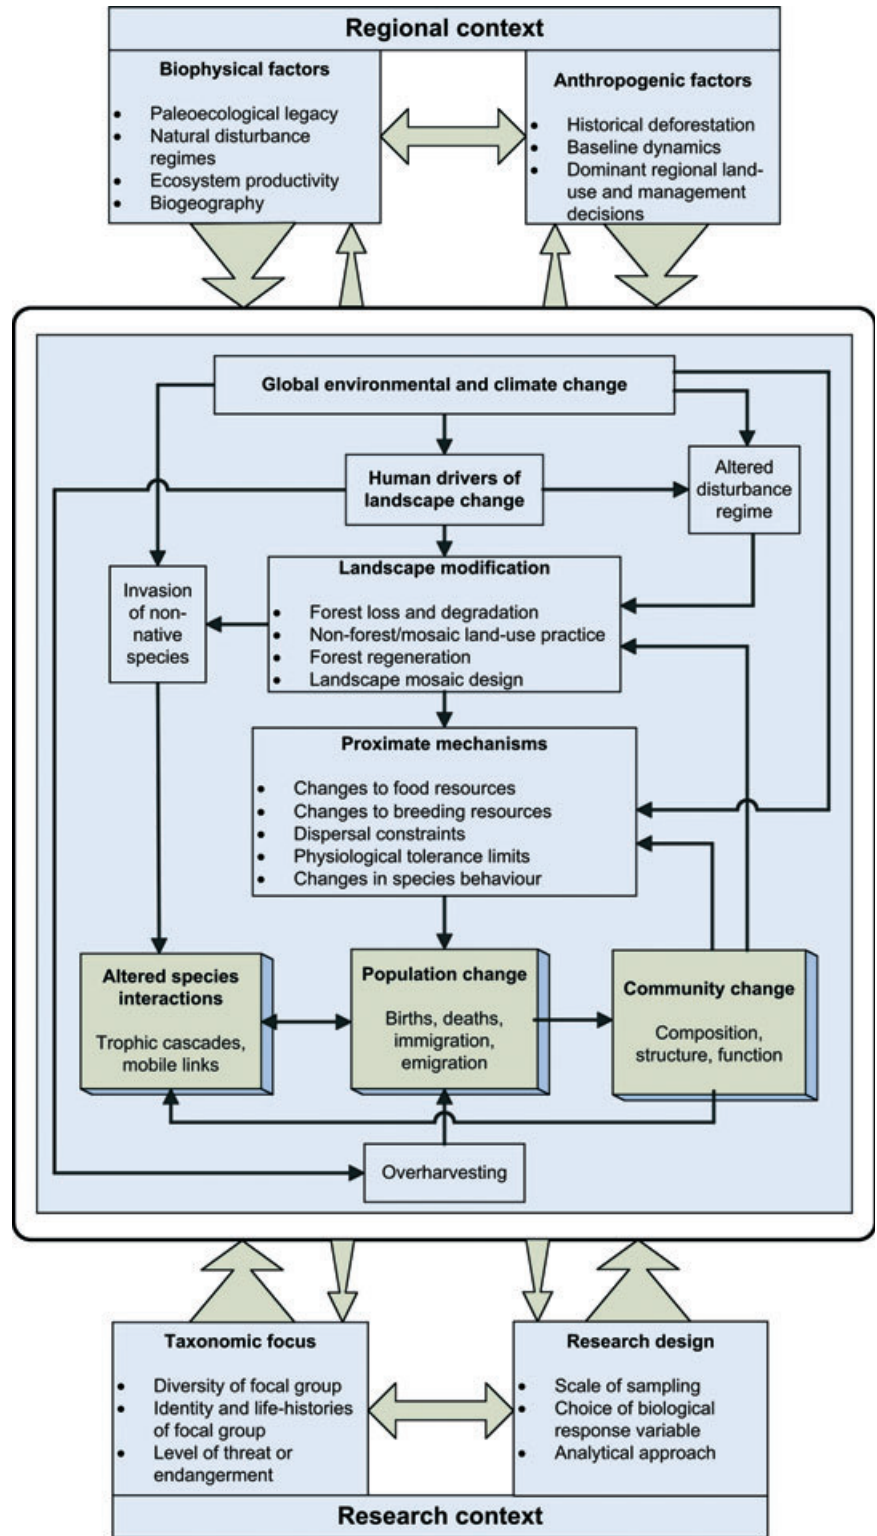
Regional context

Biophysical factors

- Paleoecological legacy
- Natural disturbance regimes
- Ecosystem productivity
- Biogeography

Anthropogenic factors

- Historical deforestation
- Baseline dynamics
- Dominant regional land-use and management decisions

Global environmental and climate change

Human drivers of landscape change

Altered disturbance regime

Invasion of non-native species

Landscape modification

- Forest loss and degradation
- Non-forest/mosaic land-use practice
- Forest regeneration
- Landscape mosaic design

Proximate mechanisms

- Changes to food resources
- Changes to breeding resources
- Dispersal constraints
- Physiological tolerance limits
- Changes in species behaviour

Altered species interactions

Trophic cascades, mobile links

Population change

Births, deaths, immigration, emigration

Community change

Composition, structure, function

Overharvesting

Taxonomic focus

- Diversity of focal group
- Identity and life-histories of focal group
- Level of threat or endangerment

Research design

- Scale of sampling
- Choice of biological response variable
- Analytical approach

Research context